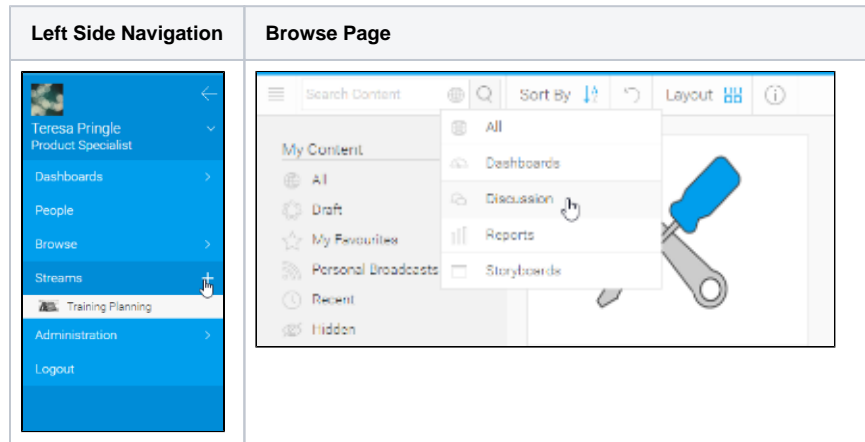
| Left Side Navigation | Browse Page |
|---|---|
| Teresa Pringle<br>Product Specialist<br>Dashboards<br>People<br>Browse<br>Streams<br>Training Planning<br>Administration<br>Logout | Search Content<br>Sort By<br>Layout<br>My Content<br>All<br>Draft<br>My Favourites<br>Personal Broadcasts<br>Recent<br>Hidden<br>All<br>Dashboards<br>Discussion<br>Reports<br>Storyboards |